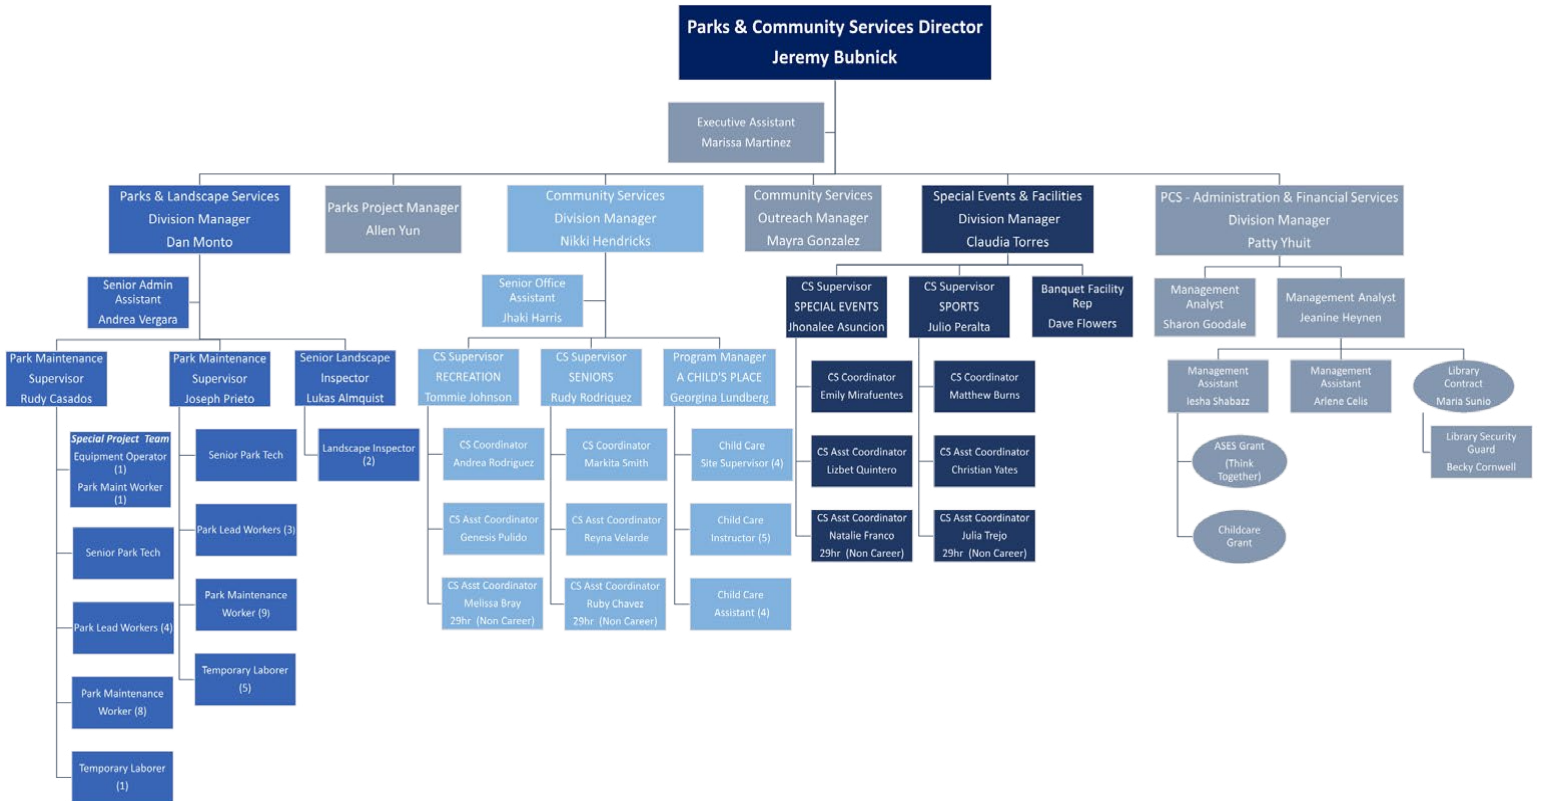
Parks & Community Services Director
Jeremy Bubnick

Executive Assistant
Marissa Martinez

Parks & Landscape Services
Division Manager
Dan Monto

Parks Project Manager
Allen Yun

Community Services
Division Manager
Nikki Hendricks

Community Services
Outreach Manager
Mayra Gonzalez

Special Events & Facilities
Division Manager
Claudia Torres

PCS - Administration & Financial Services
Division Manager
Patty Yhuit

Senior Admin Assistant
Andrea Vergara

Park Maintenance Supervisor
Rudy Casados

Special Project Team
Equipment Operator (1)
Park Maint Worker (1)

Senior Park Tech

Park Lead Workers (4)

Park Maintenance Worker (8)

Temporary Laborer (1)

Park Maintenance Supervisor
Joseph Prieto

Senior Park Tech

Park Lead Workers (3)

Park Maintenance Worker (9)

Temporary Laborer (5)

Senior Landscape Inspector
Lukas Almquist

Landscape Inspector (2)

Senior Office Assistant
Jhaki Harris

CS Supervisor
RECREATION
Tommie Johnson

CS Coordinator
Andrea Rodriguez

CS Asst Coordinator
Genesis Pulido

CS Asst Coordinator
Melissa Bray
29hr (Non Career)

CS Supervisor
SENIORS
Rudy Rodriquez

CS Coordinator
Markita Smith

CS Asst Coordinator
Reyna Velarde

CS Asst Coordinator
Ruby Chavez
29hr (Non Career)

Program Manager
A CHILD'S PLACE
Georgina Lundberg

Child Care
Site Supervisor (4)

Child Care
Instructor (5)

Child Care
Assistant (4)

CS Supervisor
SPECIAL EVENTS
Jhonalee Asuncion

CS Coordinator
Emily Mirafuentes

CS Asst Coordinator
Lizbet Quintero

CS Asst Coordinator
Natalie Franco
29hr (Non Career)

CS Supervisor
SPORTS
Julio Peralta

CS Coordinator
Matthew Burns

CS Asst Coordinator
Christian Yates

CS Asst Coordinator
Julia Trejo
29hr (Non Career)

Banquet Facility Rep
Dave Flowers

Management Analyst
Sharon Goodale

Management Analyst
Jeanine Heynen

Management Assistant
Iesha Shabazz

ASES Grant
(Think Together)

Childcare Grant

Management Assistant
Arlene Celis

Library Contract
Maria Sunio

Library Security Guard
Becky Cornwell